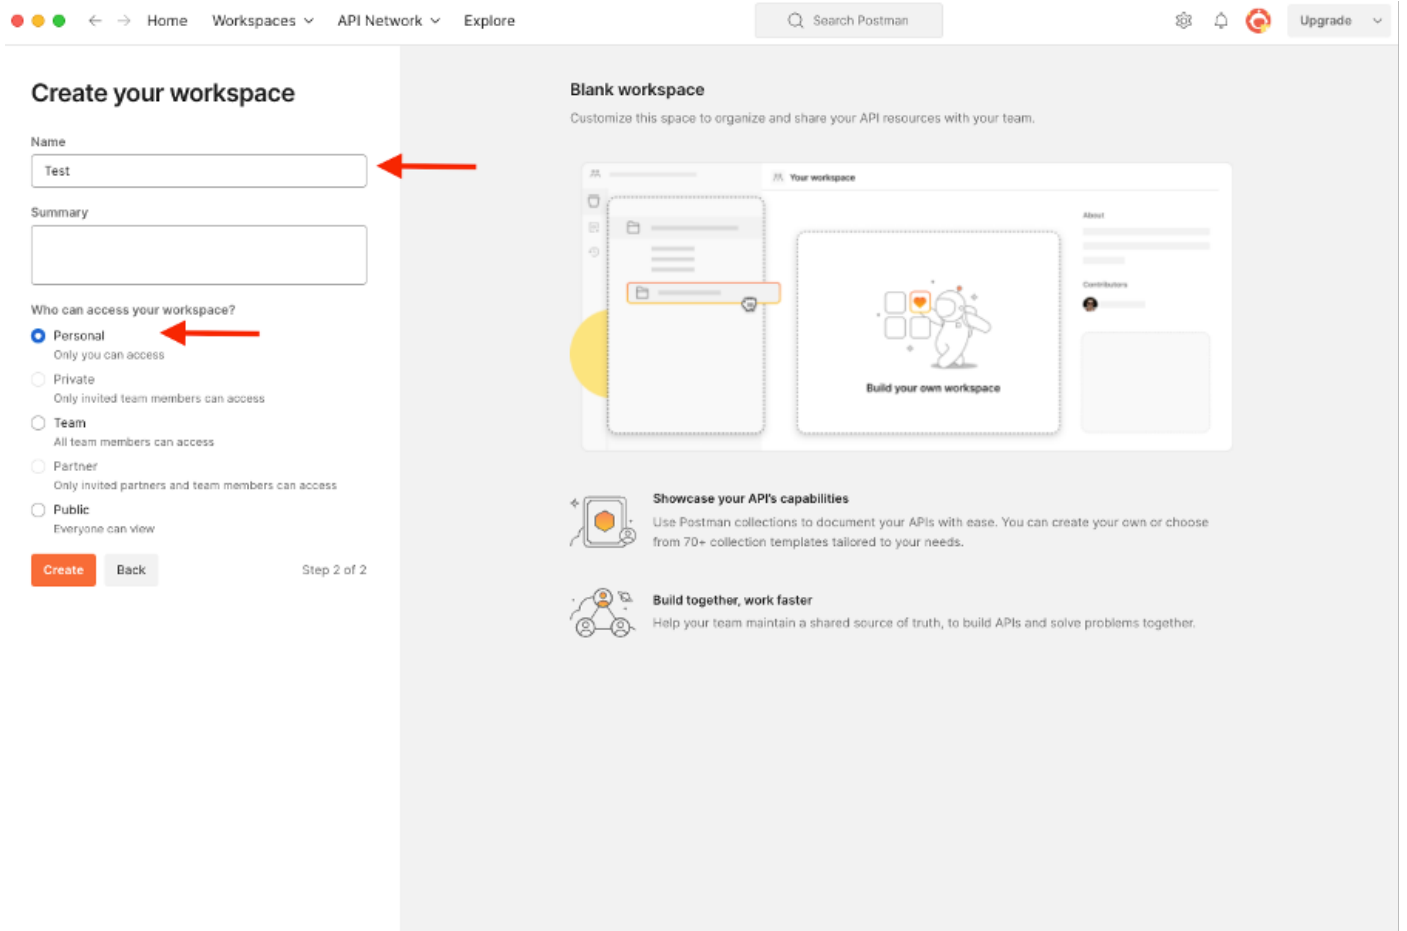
Home Workspaces API Network Explore

Search Postman

Upgrade

Create your workspace

Name

Test

Summary

Who can access your workspace?

Personal
Only you can access

Private
Only invited team members can access

Team
All team members can access

Partner
Only invited partners and team members can access

Public
Everyone can view

Create Back Step 2 of 2

Blank workspace

Customize this space to organize and share your API resources with your team.

Your workspace

About

Contributors

Build your own workspace

Showcase your API's capabilities

Use Postman collections to document your APIs with ease. You can create your own or choose from 70+ collection templates tailored to your needs.

Build together, work faster

Help your team maintain a shared source of truth, to build APIs and solve problems together.